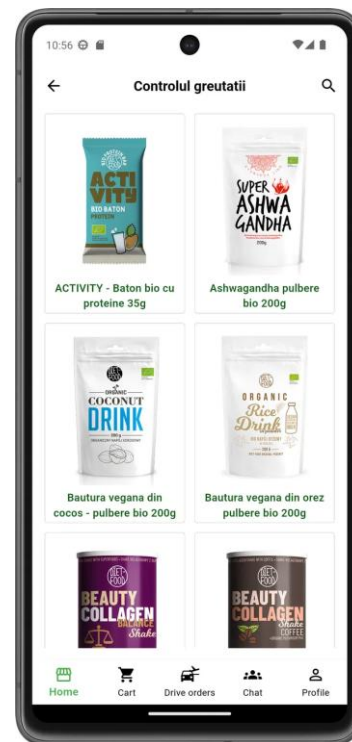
10:56

Controlul greutatii

ACTI VITY
BIO BATON PROTEINE

ACTIVITY - Baton bio cu proteine 35g

SUPER ASHWA GANDHA

Ashwagandha pulbere bio 200g

ORGANIC
COCONUT DRINK

Bautura vegana din cocos - pulbere bio 200g

ORGANIC
Rice Drink

Bautura vegana din orez pulbere bio 200g

DIET FOOD
BEAUTY COLLAGEN BALANCE Shake

DIET FOOD
BEAUTY COLLAGEN Shake COFFEE

Home
Cart
Drive orders
Chat
Profile